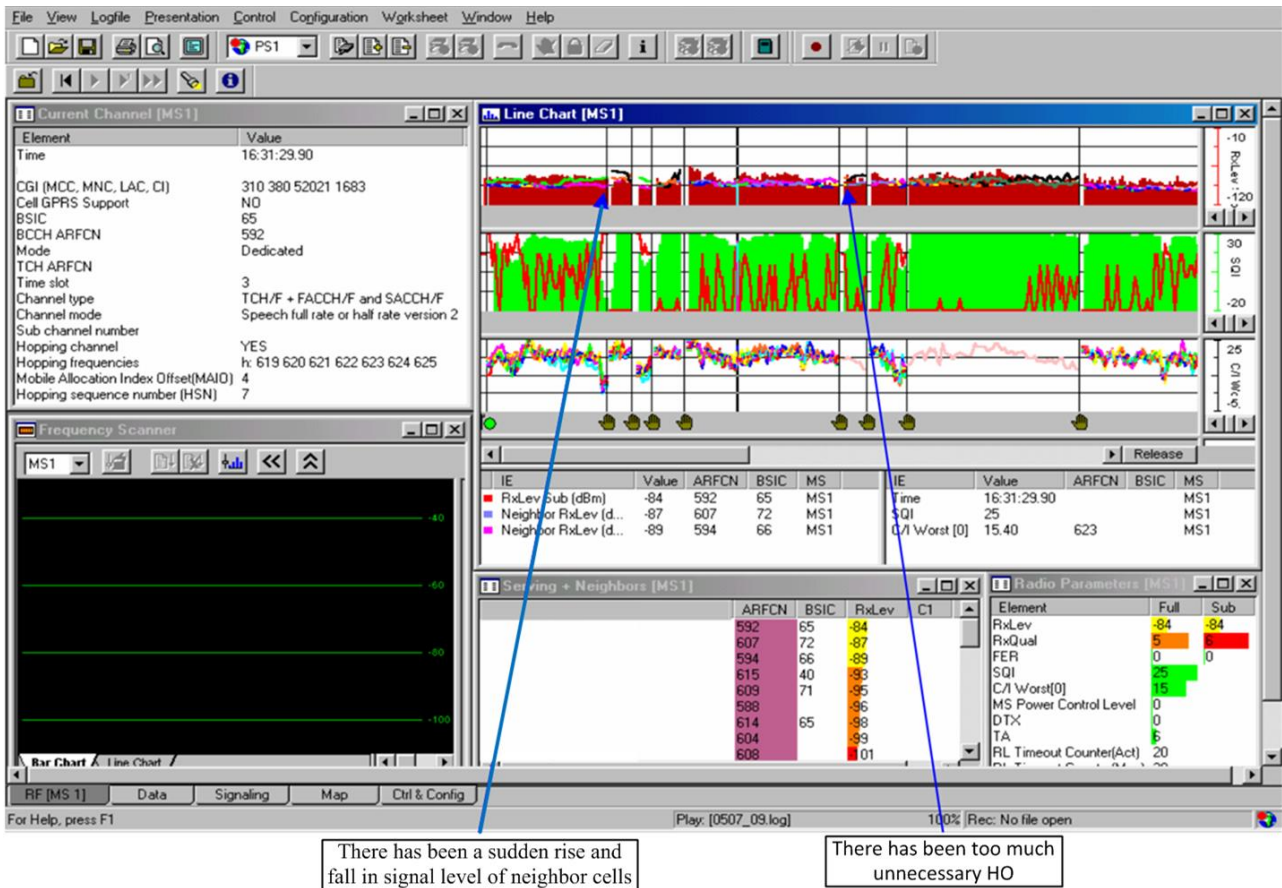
File View Logfile Presentation Control Configuration Worksheet Window Help

PS1

Current Channel [MS1]

| Element | Value |
|---|---|
| Time | 16:31:29.90 |
| CGI (MCC, MNC, LAC, CI) | 310 380 52021 1683 |
| Cell GPRS Support | NO |
| BSIC | 65 |
| BCCH ARFCN | 592 |
| Mode | Dedicated |
| TCH ARFCN | |
| Time slot | 3 |
| Channel type | TCH/F + FACCH/F and SACCH/F |
| Channel mode | Speech full rate or half rate version 2 |
| Sub channel number | |
| Hopping channel | YES |
| Hopping frequencies | h: 619 620 621 622 623 624 625 |
| Mobile Allocation Index Offset(MAIO) | 4 |
| Hopping sequence number (HSN) | 7 |

Frequency Scanner

MS1

-40
-60
-80
-100

Bar Chart Line Chart

Line Chart [MS1]

-10
RxLev
-120
30
SQI
-20
25
C/I Wo...

Release

| IE | Value | ARFCN | BSIC | MS |
|---|---|---|---|---|
| RxLev Sub (dBm) | -84 | 592 | 65 | MS1 |
| Neighbor RxLev (d... | -87 | 607 | 72 | MS1 |
| Neighbor RxLev (d... | -89 | 594 | 66 | MS1 |

| IE | Value | ARFCN | BSIC | MS |
|---|---|---|---|---|
| Time | 16:31:29.90 | | | MS1 |
| SQI | 25 | | | MS1 |
| C/I Worst [0] | 15.40 | 623 | | MS1 |

Serving + Neighbors [MS1]

| ARFCN | BSIC | RxLev | C1 |
|---|---|---|---|
| 592 | 65 | -84 | |
| 607 | 72 | -87 | |
| 594 | 66 | -89 | |
| 615 | 40 | -93 | |
| 609 | 71 | -95 | |
| 588 | | -96 | |
| 614 | 65 | -98 | |
| 604 | | -99 | |
| 608 | | 01 | |

Radio Parameters [MS1]

| Element | Full | Sub |
|---|---|---|
| RxLev | -84 | -84 |
| RxQual | 5 | 6 |
| FER | 0 | 0 |
| SQI | 25 | |
| C/I Worst[0] | 15 | |
| MS Power Control Level | 0 | |
| DTX | 0 | |
| TA | 6 | |
| RL Timeout Counter(Act) | 20 | |

RF [MS 1] Data Signaling Map Ctrl & Config

For Help, press F1 Play: [0507_09.log] 100% Rec: No file open

There has been a sudden rise and fall in signal level of neighbor cells

There has been too much unnecessary HO